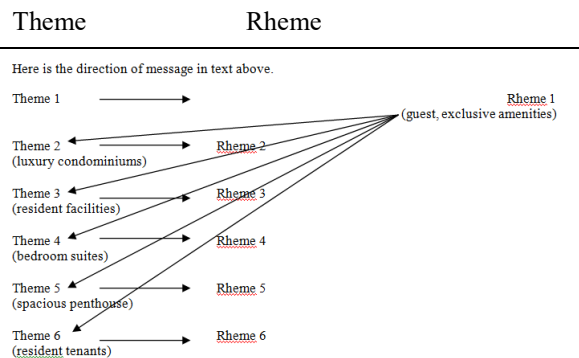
Theme Rheme

Here is the direction of message in text above.

Theme 1

Rheme 1
(guest, exclusive amenities)

Theme 2
(luxury condominiums)

Rheme 2

Theme 3
(resident facilities)

Rheme 3

Theme 4
(bedroom suites)

Rheme 4

Theme 5
(spacious penthouse)

Rheme 5

Theme 6
(resident tenants)

Rheme 6